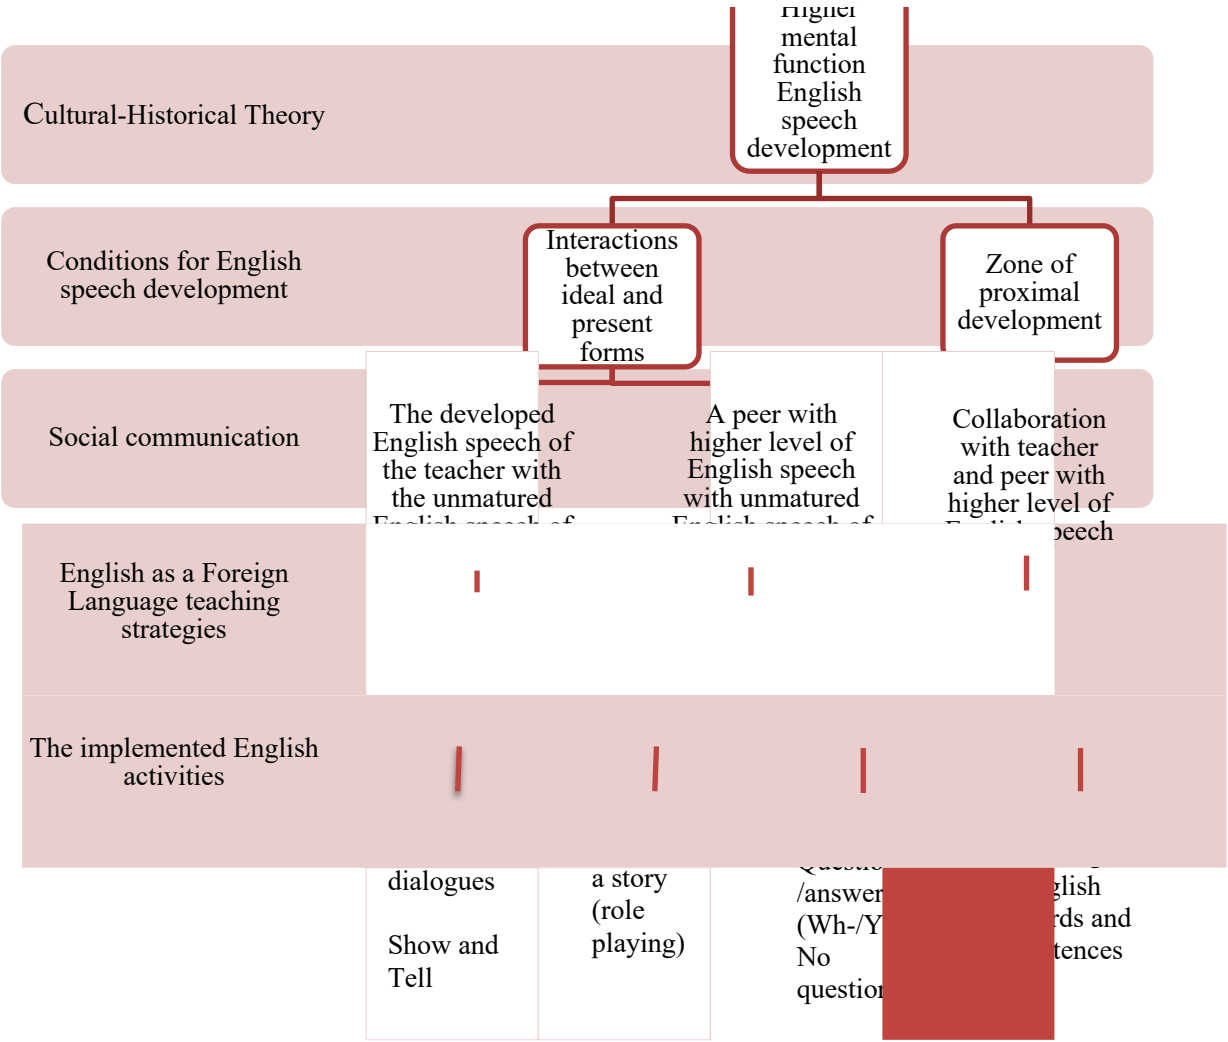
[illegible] mental function English speech development

Cultural-Historical Theory

Conditions for English speech development

Interactions between ideal and present forms

Zone of proximal development

Social communication

The developed English speech of the teacher with the unmatured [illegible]

A peer with higher level of English speech with unmatured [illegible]

Collaboration with teacher and peer with higher level of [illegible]

English as a Foreign Language teaching strategies

The implemented English activities

dialogues

Show and Tell

a story (role playing)

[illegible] /answer (Wh-/Y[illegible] No question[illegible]

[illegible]glish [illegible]rds and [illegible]tences